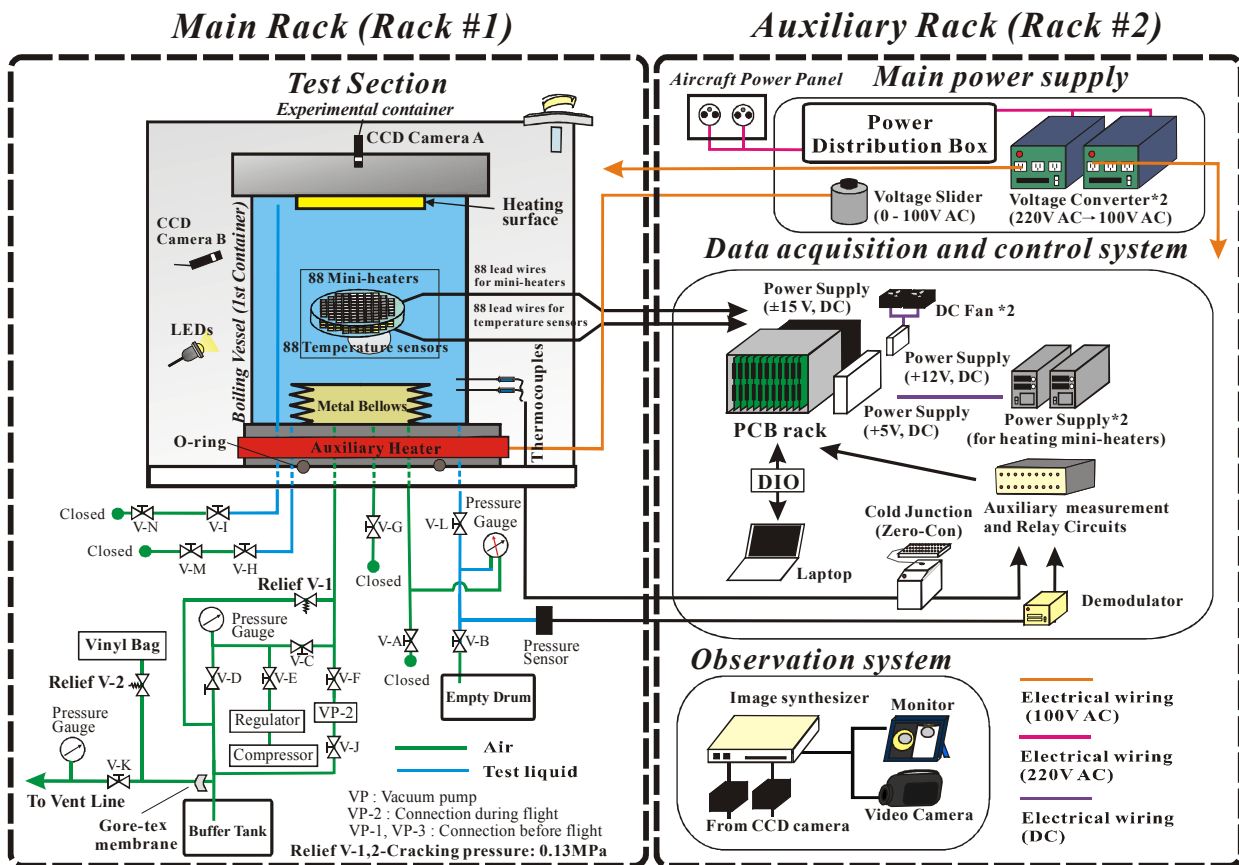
Main Rack (Rack #1)

Auxiliary Rack (Rack #2)

Test Section

Experimental container

CCD Camera A

Heating surface

CCD Camera B

88 Mini-heaters

88 lead wires for mini-heaters

88 lead wires for temperature sensors

88 Temperature sensors

LEDs

Boiling Vessel (1st Container)

Metal Bellows

Thermocouples

O-ring

Auxiliary Heater

Closed

V-N

V-I

Closed

V-M

V-H

V-G

Closed

V-L

Pressure Gauge

Relief V-1

Pressure Gauge

V-C

Vinyl Bag

Relief V-2

V-D

V-E

V-F

V-A

V-B

Pressure Sensor

Closed

Empty Drum

Regulator

VP-2

Pressure Gauge

Compressor

V-J

V-K

Air

Test liquid

To Vent Line

Gore-tex membrane

Buffer Tank

VP : Vacuum pump
VP-2 : Connection during flight
VP-1, VP-3 : Connection before flight
Relief V-1,2-Cracking pressure: 0.13MPa

Aircraft Power Panel

Main power supply

Power Distribution Box

Voltage Slider (0 - 100V AC)

Voltage Converter*2 (220V AC→100V AC)

Data acquisition and control system

Power Supply (±15 V, DC)

DC Fan *2

Power Supply (+12V, DC)

Power Supply (+5V, DC)

Power Supply*2 (for heating mini-heaters)

PCB rack

DIO

Cold Junction (Zero-Con)

Auxiliary measurement and Relay Circuits

Laptop

Demodulator

Observation system

Image synthesizer

Monitor

From CCD camera

Video Camera

Electrical wiring (100V AC)

Electrical wiring (220V AC)

Electrical wiring (DC)